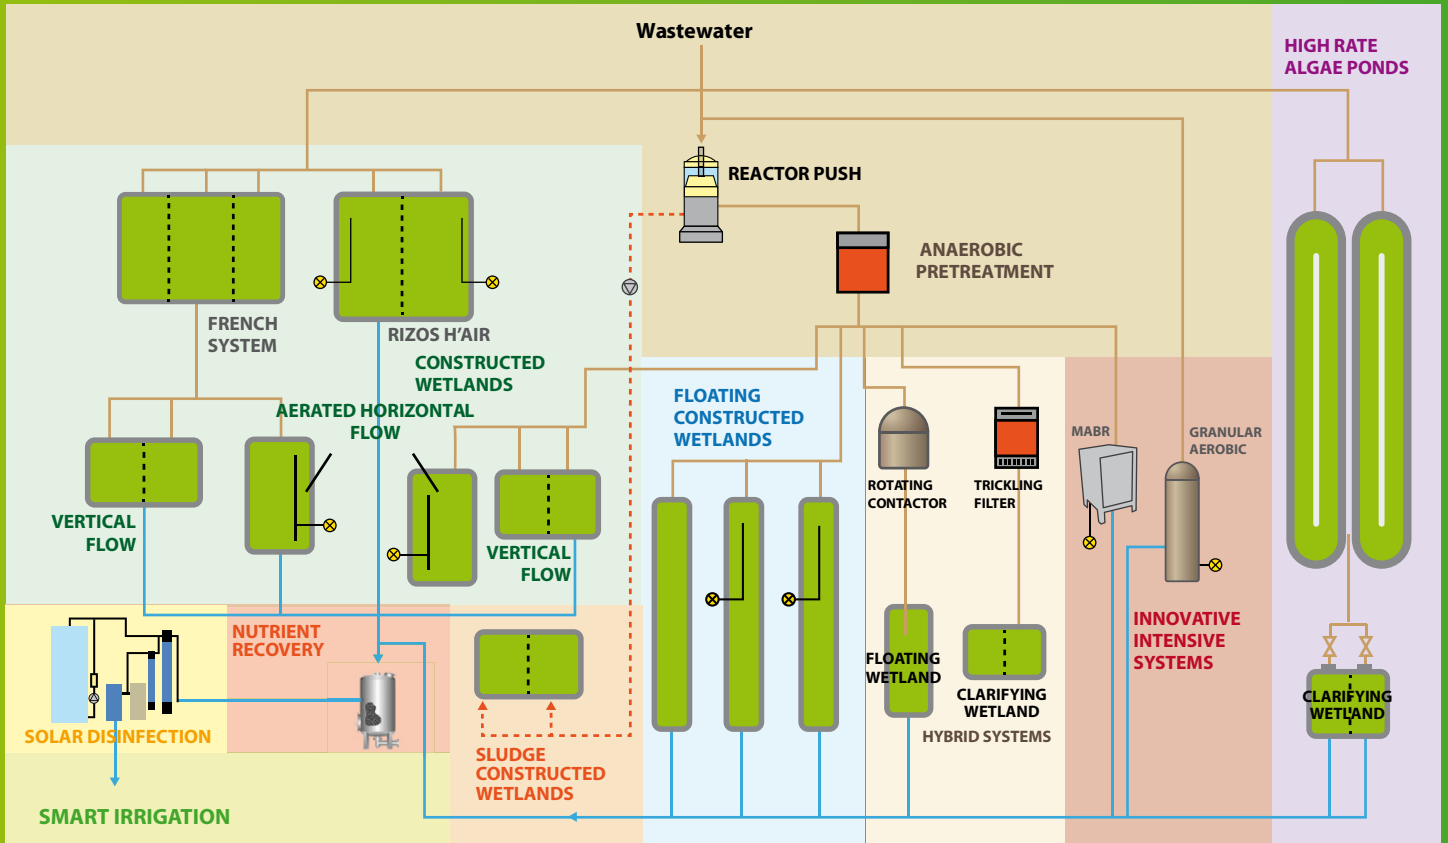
Wastewater

HIGH RATE ALGAE PONDS

REACTOR PUSH

ANAEROBIC PRETREATMENT

FRENCH SYSTEM

RIZOS H'AIR

CONSTRUCTED WETLANDS

AERATED HORIZONTAL FLOW

FLOATING CONSTRUCTED WETLANDS

VERTICAL FLOW

VERTICAL FLOW

ROTATING CONTACTOR

TRICKLING FILTER

MABR

GRANULAR AEROBIC

INNOVATIVE INTENSIVE SYSTEMS

NUTRIENT RECOVERY

FLOATING WETLAND

CLARIFYING WETLAND

HYBRID SYSTEMS

CLARIFYING WETLAND

SOLAR DISINFECTION

SLUDGE CONSTRUCTED WETLANDS

SMART IRRIGATION